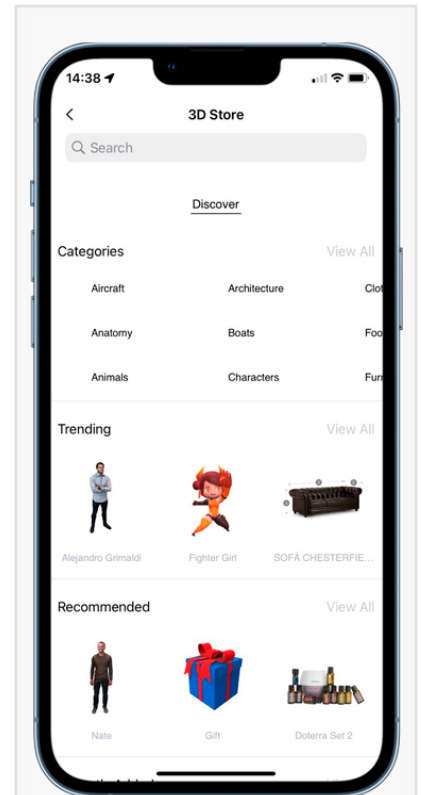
14:38

3D Store

Search

Discover

Categories View All

Aircraft
Architecture
Clot
Anatomy
Boats
Foo
Animals
Characters
Fur

Trending View All

Alejandro Grimaldi
Fighter Girl
SOFÁ CHESTERFIE...

Recommended View All

Nate
Gift
Doterra Set 2